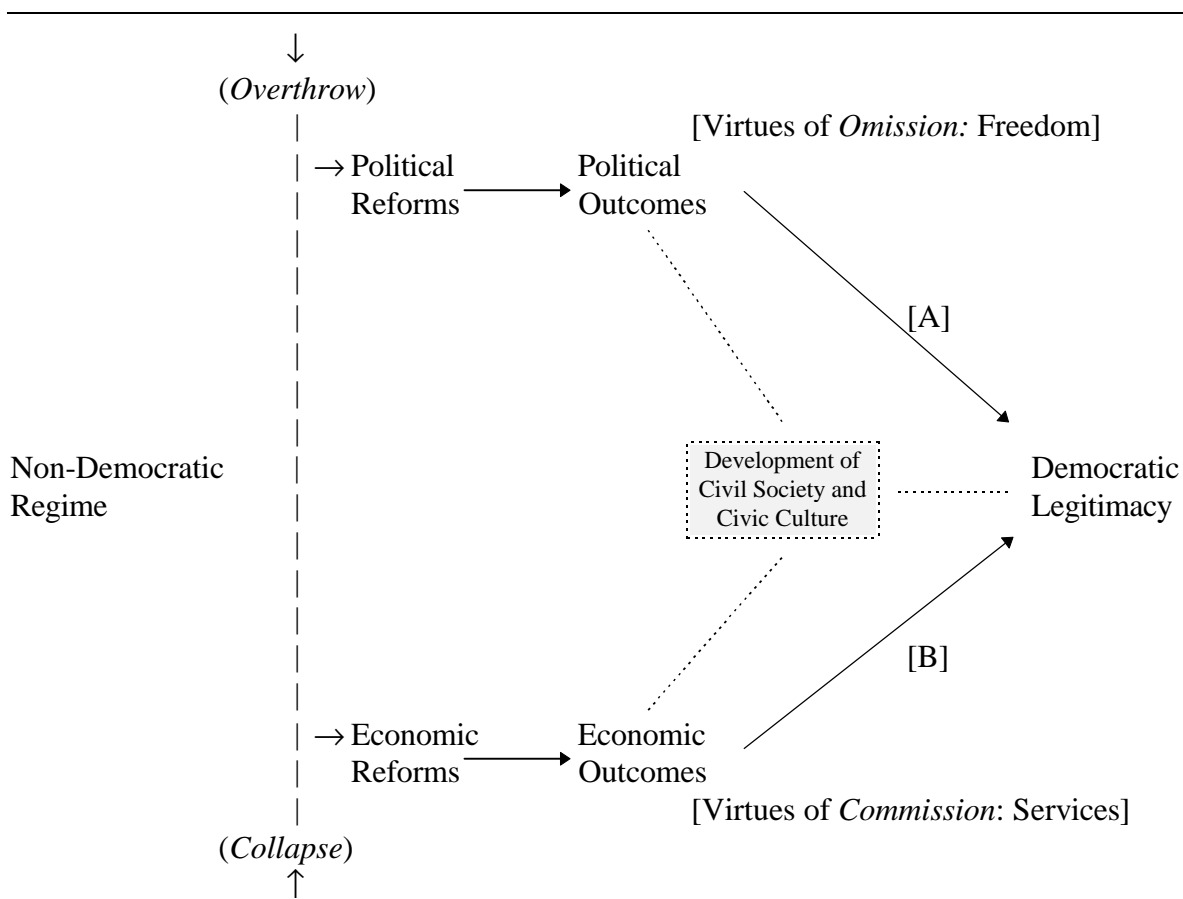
↓
(*Overthrow*)

[Virtues of *Omission:* Freedom]

→ Political Reforms

Political Outcomes

[A]

Non-Democratic Regime

Development of Civil Society and Civic Culture

Democratic Legitimacy

[B]

→ Economic Reforms

Economic Outcomes

[Virtues of *Commission*: Services]

(*Collapse*)
↑